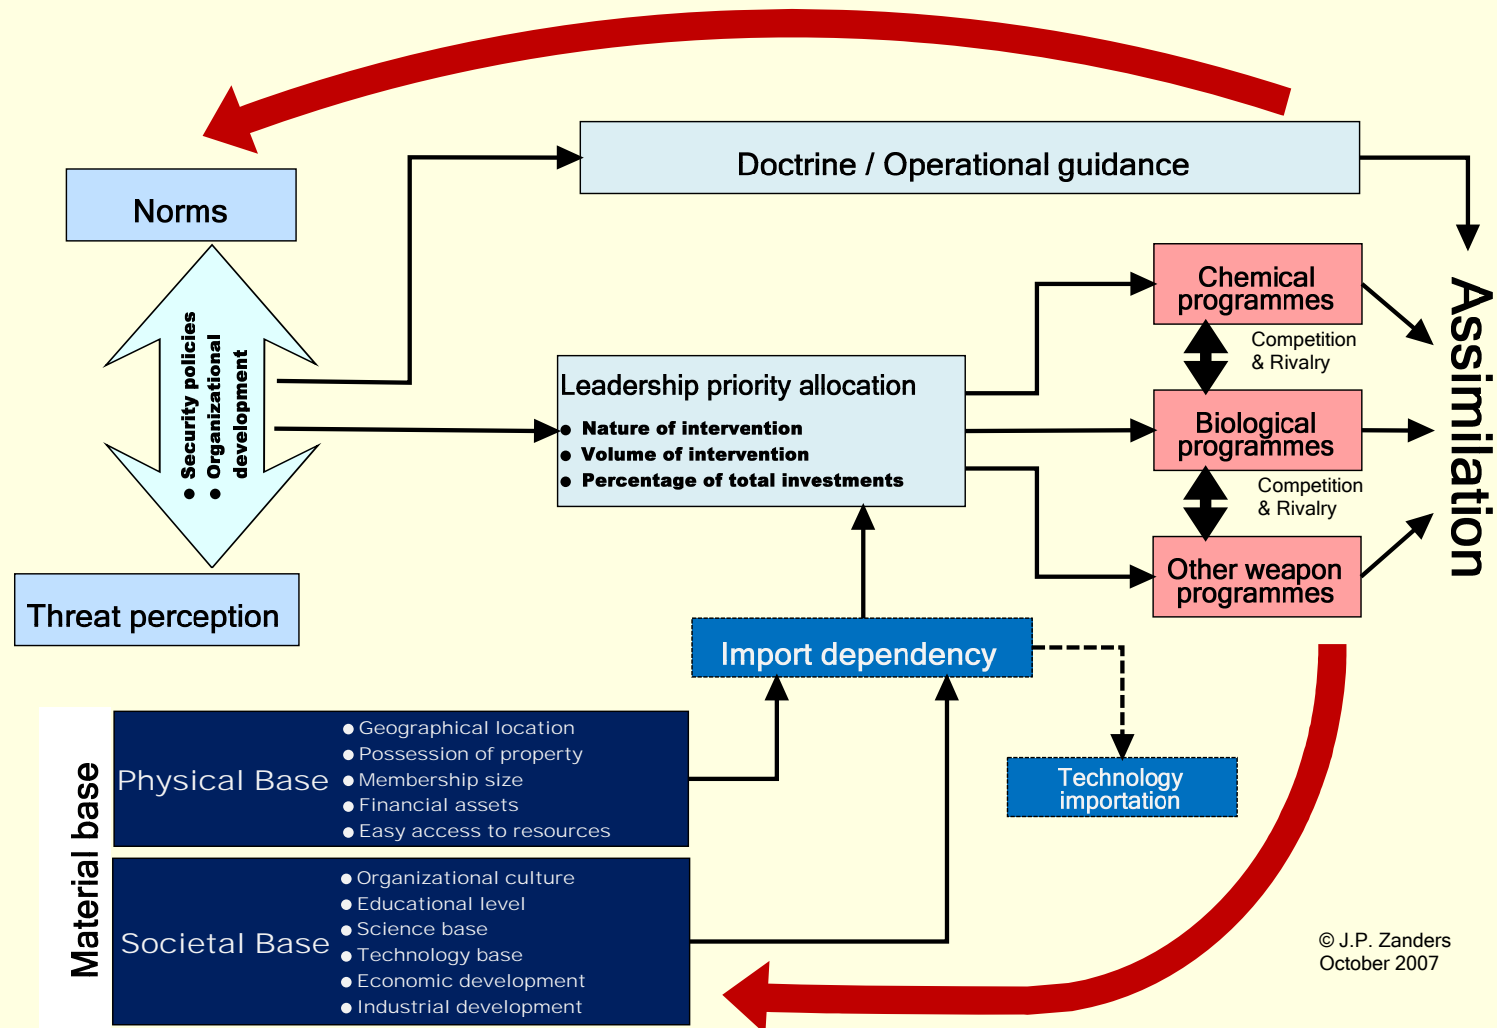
Norms

Doctrine / Operational guidance

● Security policies
● Organizational development

Threat perception

Leadership priority allocation
● Nature of intervention
● Volume of intervention
● Percentage of total investments

Chemical programmes

Competition & Rivalry

Biological programmes

Competition & Rivalry

Other weapon programmes

Assimilation

Import dependency

Technology importation

Material base

Physical Base
● Geographical location
● Possession of property
● Membership size
● Financial assets
● Easy access to resources

Societal Base
● Organizational culture
● Educational level
● Science base
● Technology base
● Economic development
● Industrial development

© J.P. Zanders
October 2007